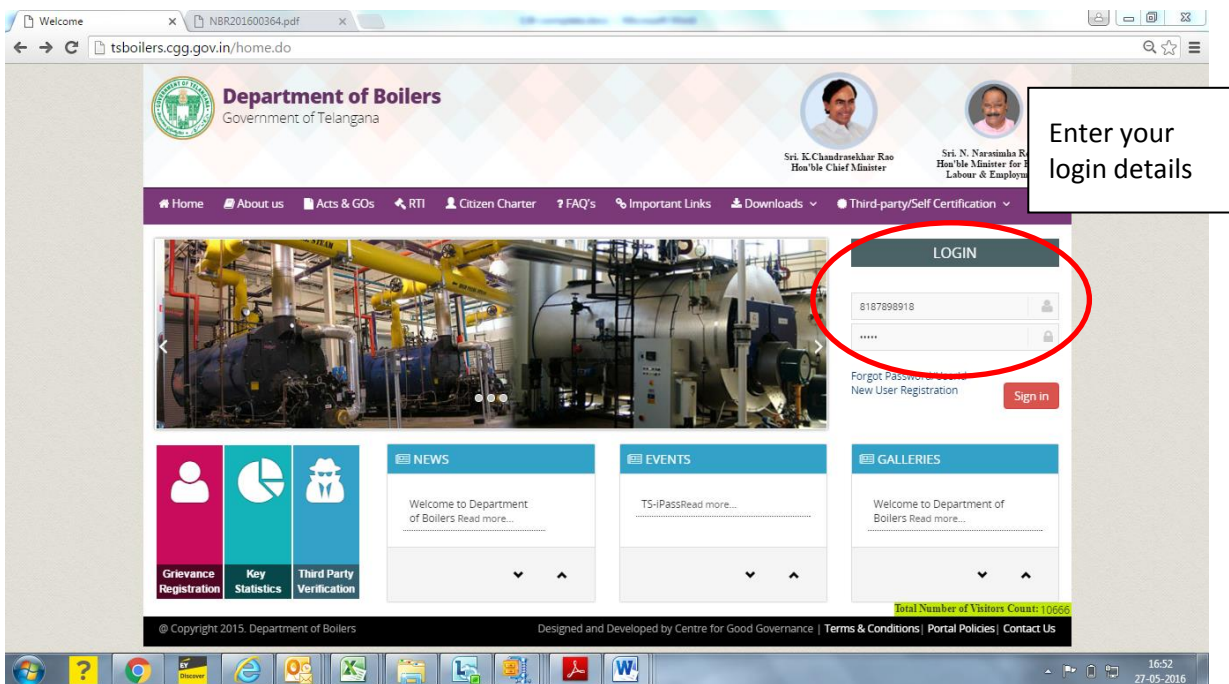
Welcome
NBR201600364.pdf
tsboilers.cgg.gov.in/home.do

Department of Boilers
Government of Telangana

Sri. K.Chandrasekhar Rao
Hon'ble Chief Minister

Sri. N. Narasimha R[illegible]
Hon'ble Minister for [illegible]
Labour & Employ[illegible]

Enter your login details

Home | About us | Acts & GOs | RTI | Citizen Charter | FAQ's | Important Links | Downloads | Third-party/Self Certification

LOGIN
8187898918
•••••
Forgot Passw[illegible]
New User Registration
Sign in

Grievance Registration
Key Statistics
Third Party Verification

NEWS
Welcome to Department of Boilers Read more...

EVENTS
TS-iPassRead more...

GALLERIES
Welcome to Department of Boilers Read more...

Total Number of Visitors Count: 10666

© Copyright 2015. Department of Boilers
Designed and Developed by Centre for Good Governance | Terms & Conditions | Portal Policies | Contact Us

16:52
27-05-2016